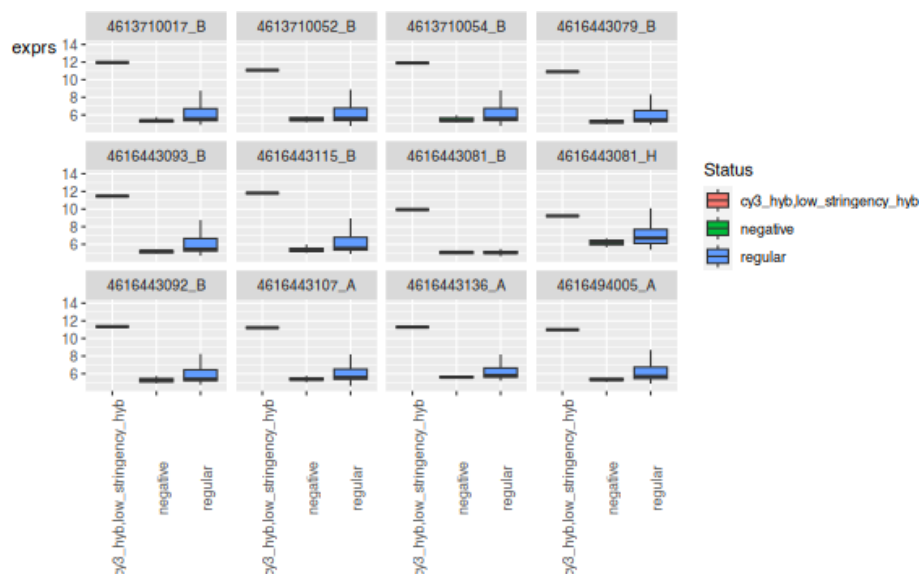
exprs

4613710017_B
4613710052_B
4613710054_B
4616443079_B
14
12
10
8
6

4616443093_B
4616443115_B
4616443081_B
4616443081_H
14
12
10
8
6

4616443092_B
4616443107_A
4616443136_A
4616494005_A
14
12
10
8
6

cy3_hyb,low_stringency_hyb
negative
regular
cy3_hyb,low_stringency_hyb
negative
regular
cy3_hyb,low_stringency_hyb
negative
regular
cy3_hyb,low_stringency_hyb
negative
regular

Status
cy3_hyb,low_stringency_hyb
negative
regular